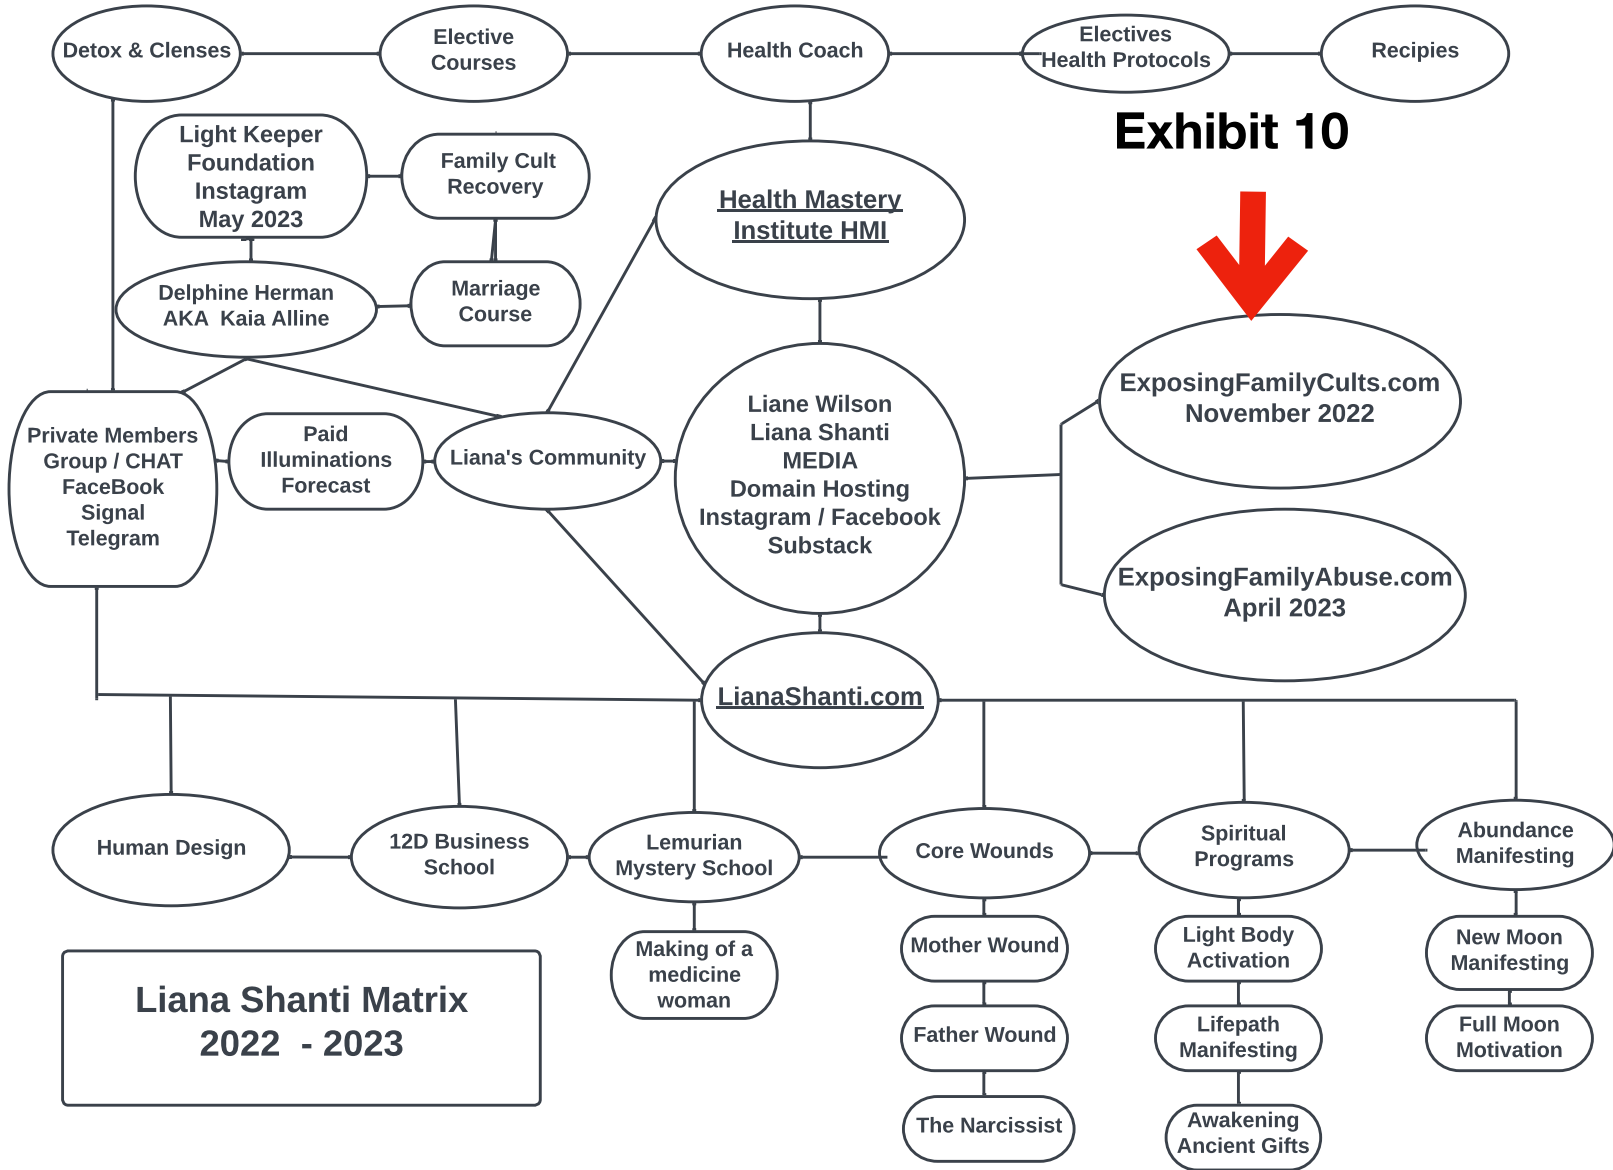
Detox & Clenses

Elective Courses

Health Coach

Electives Health Protocols

Recipies

Exhibit 10

Light Keeper Foundation Instagram May 2023

Family Cult Recovery

Health Mastery Institute HMI

Delphine Herman AKA Kaia Alline

Marriage Course

ExposingFamilyCults.com November 2022

Private Members Group / CHAT FaceBook Signal Telegram

Paid Illuminations Forecast

Liana's Community

Liane Wilson Liana Shanti MEDIA Domain Hosting Instagram / Facebook Substack

ExposingFamilyAbuse.com April 2023

LianaShanti.com

Human Design

12D Business School

Lemurian Mystery School

Core Wounds

Spiritual Programs

Abundance Manifesting

Making of a medicine woman

Mother Wound

Light Body Activation

New Moon Manifesting

Liana Shanti Matrix 2022 - 2023

Father Wound

Lifepath Manifesting

Full Moon Motivation

The Narcissist

Awakening Ancient Gifts